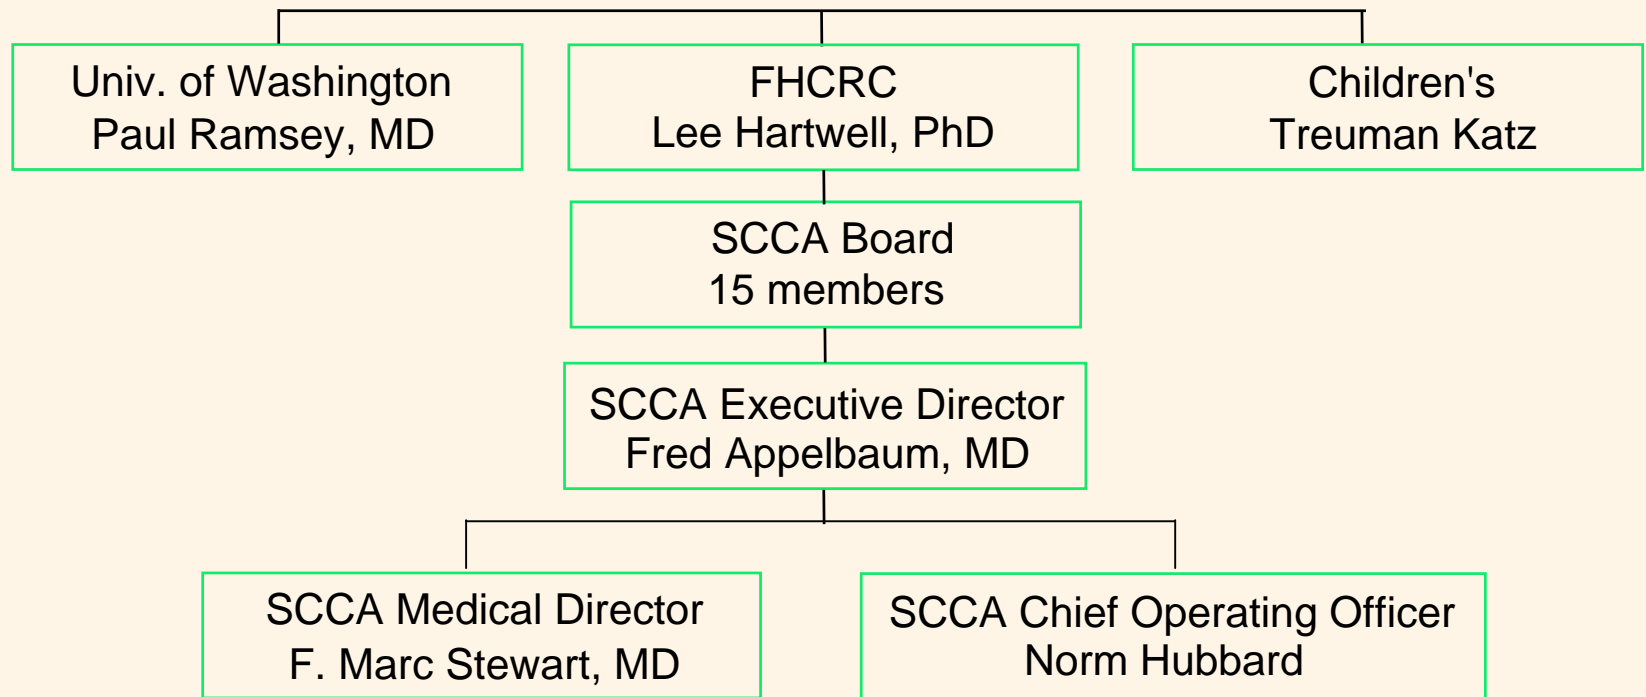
Univ. of Washington
Paul Ramsey, MD

FHCRC
Lee Hartwell, PhD

Children's
Treuman Katz

SCCA Board
15 members

SCCA Executive Director
Fred Appelbaum, MD

SCCA Medical Director
F. Marc Stewart, MD

SCCA Chief Operating Officer
Norm Hubbard